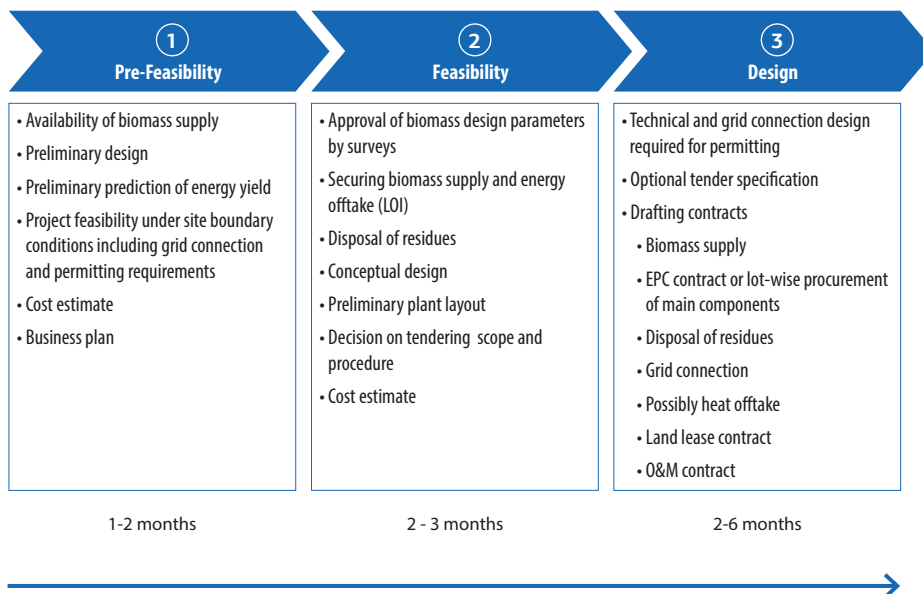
1
Pre-Feasibility

• Availability of biomass supply
• Preliminary design
• Preliminary prediction of energy yield
• Project feasibility under site boundary conditions including grid connection and permitting requirements
• Cost estimate
• Business plan

1-2 months

2
Feasibility

• Approval of biomass design parameters by surveys
• Securing biomass supply and energy offtake (LOI)
• Disposal of residues
• Conceptual design
• Preliminary plant layout
• Decision on tendering scope and procedure
• Cost estimate

2 - 3 months

3
Design

• Technical and grid connection design required for permitting
• Optional tender specification
• Drafting contracts
• Biomass supply
• EPC contract or lot-wise procurement of main components
• Disposal of residues
• Grid connection
• Possibly heat offtake
• Land lease contract
• O&M contract

2-6 months